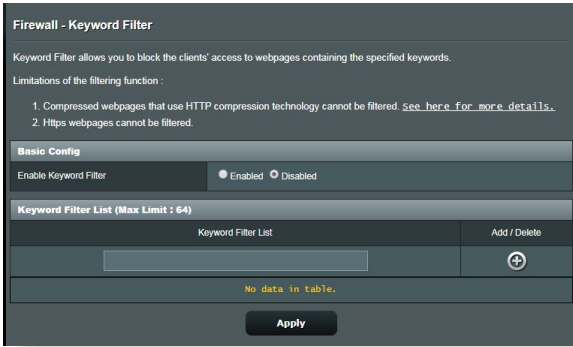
Firewall - Keyword Filter

Keyword Filter allows you to block the clients' access to webpages containing the specified keywords.

Limitations of the filtering function :

1. Compressed webpages that use HTTP compression technology cannot be filtered. See here for more details.
2. Https webpages cannot be filtered.

Basic Config

| Enable Keyword Filter | Enabled Disabled |
|---|---|

Keyword Filter List (Max Limit : 64)

| Keyword Filter List | Add / Delete |
|---|---|
| | |

No data in table.

Apply